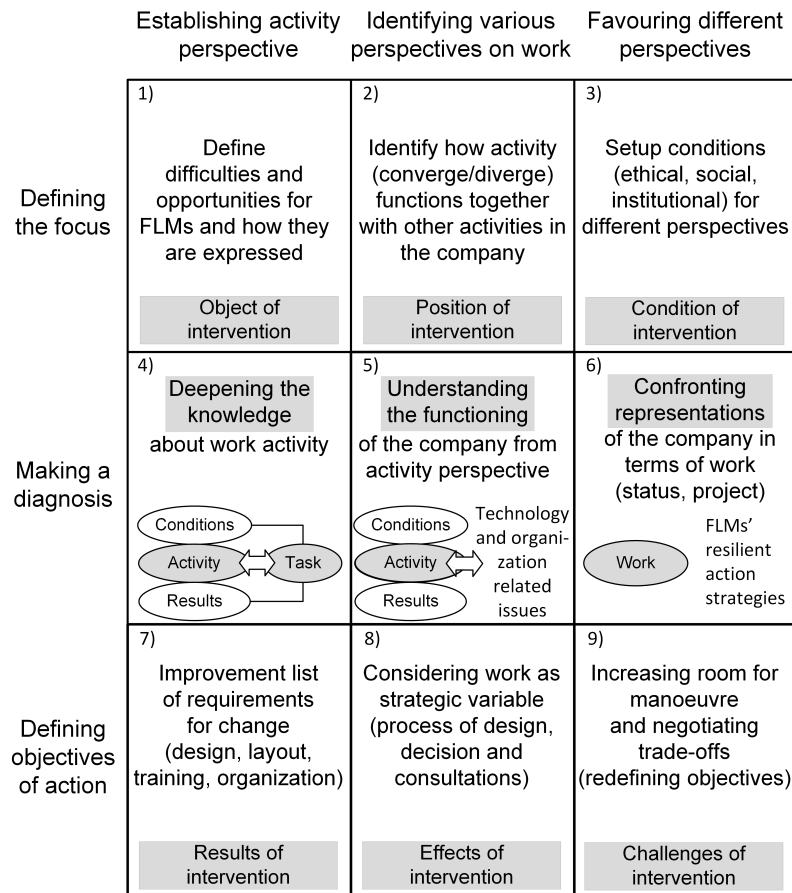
|  | Establishing activity perspective | Identifying various perspectives on work | Favouring different perspectives |
|---|---|---|---|
| Defining the focus | 1) Define difficulties and opportunities for FLMs and how they are expressed. Object of intervention | 2) Identify how activity (converge/diverge) functions together with other activities in the company. Position of intervention | 3) Setup conditions (ethical, social, institutional) for different perspectives. Condition of intervention |
| Making a diagnosis | 4) Deepening the knowledge about work activity. Conditions, Activity, Task, Results | 5) Understanding the functioning of the company from activity perspective. Conditions, Activity, Results, Technology and organization related issues | 6) Confronting representations of the company in terms of work (status, project). Work, FLMs' resilient action strategies |
| Defining objectives of action | 7) Improvement list of requirements for change (design, layout, training, organization). Results of intervention | 8) Considering work as strategic variable (process of design, decision and consultations). Effects of intervention | 9) Increasing room for manoeuvre and negotiating trade-offs (redefining objectives). Challenges of intervention |